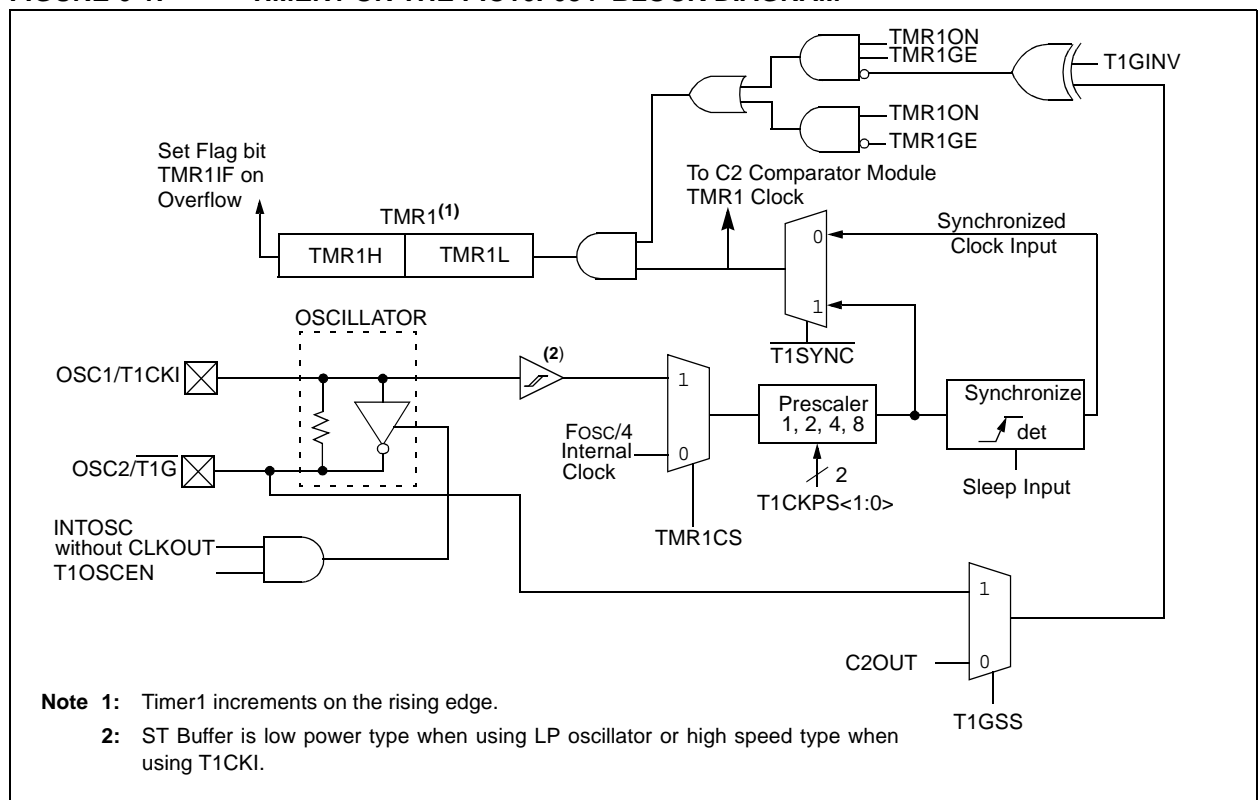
TMR1ON
TMR1GE
T1GINV
TMR1ON
TMR1GE
Set Flag bit TMR1IF on Overflow
To C2 Comparator Module TMR1 Clock
TMR1$^{(1)}$
TMR1H
TMR1L
Synchronized Clock Input
0
1
$\overline{\text{T1SYNC}}$
OSCILLATOR
OSC1/T1CKI
(2)
1
Prescaler 1, 2, 4, 8
Synchronize
det
FOSC/4 Internal Clock
0
2
T1CKPS<1:0>
Sleep Input
OSC2/$\overline{\text{T1G}}$
TMR1CS
INTOSC without CLKOUT
T1OSCEN
1
C2OUT
0
T1GSS

Note 1: Timer1 increments on the rising edge.
2: ST Buffer is low power type when using LP oscillator or high speed type when using T1CKI.